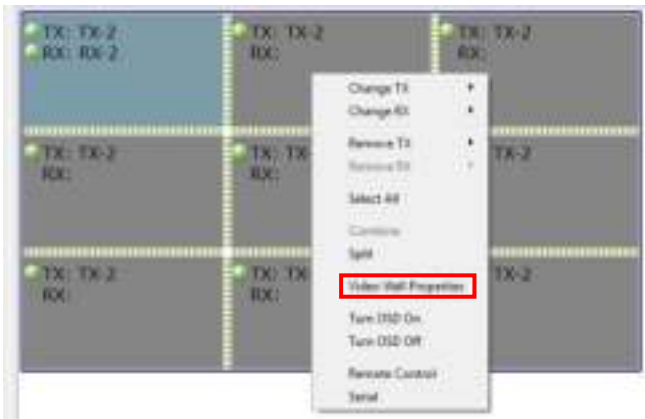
TX: TX-2
RX: RX-2

TX: TX-2
RX:

TX: TX-2

TX: TX-2
RX:

TX: TX
RX:

TX-2

TX: TX-2
RX:

TX: TX
RX:

TX-2

Change TX
Change RX
Remove TX
Remove RX
Select All
Combine
Split
Video Wall Properties
Turn OSD On
Turn OSD Off
Remote Control
Serial